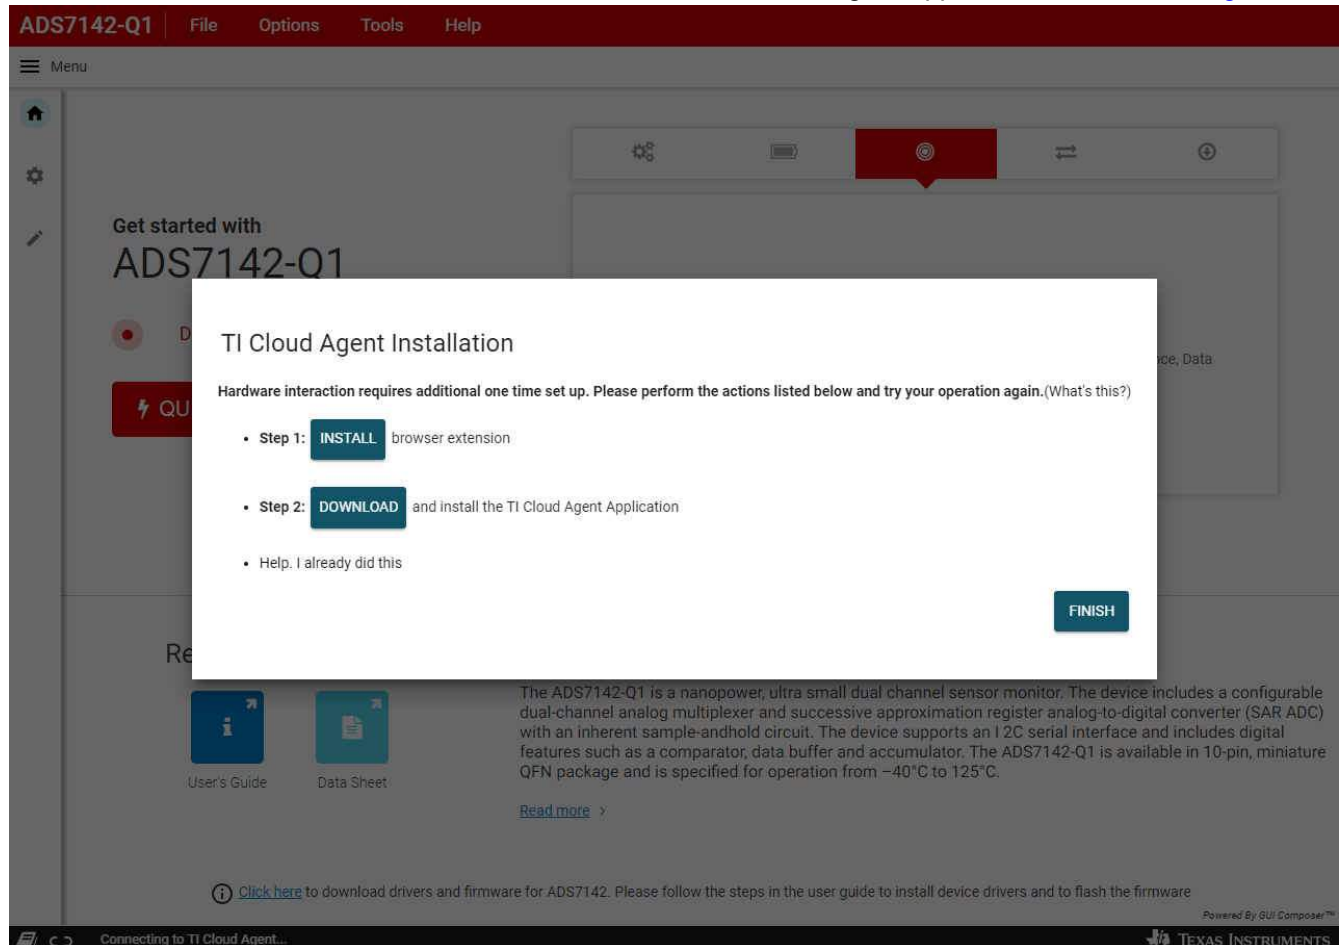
ADS7142-Q1 File Options Tools Help

Menu

Get started with
ADS7142-Q1

D

QU

ce, Data

TI Cloud Agent Installation

Hardware interaction requires additional one time set up. Please perform the actions listed below and try your operation again.(What's this?)

- Step 1: INSTALL browser extension

- Step 2: DOWNLOAD and install the TI Cloud Agent Application

- Help. I already did this

FINISH

Re

User's Guide

Data Sheet

The ADS7142-Q1 is a nanopower, ultra small dual channel sensor monitor. The device includes a configurable dual-channel analog multiplexer and successive approximation register analog-to-digital converter (SAR ADC) with an inherent sample-andhold circuit. The device supports an I 2C serial interface and includes digital features such as a comparator, data buffer and accumulator. The ADS7142-Q1 is available in 10-pin, miniature QFN package and is specified for operation from −40°C to 125°C.

Read more >

Click here to download drivers and firmware for ADS7142. Please follow the steps in the user guide to install device drivers and to flash the firmware

Powered By GUI Composer™

Connecting to TI Cloud Agent...

Texas Instruments